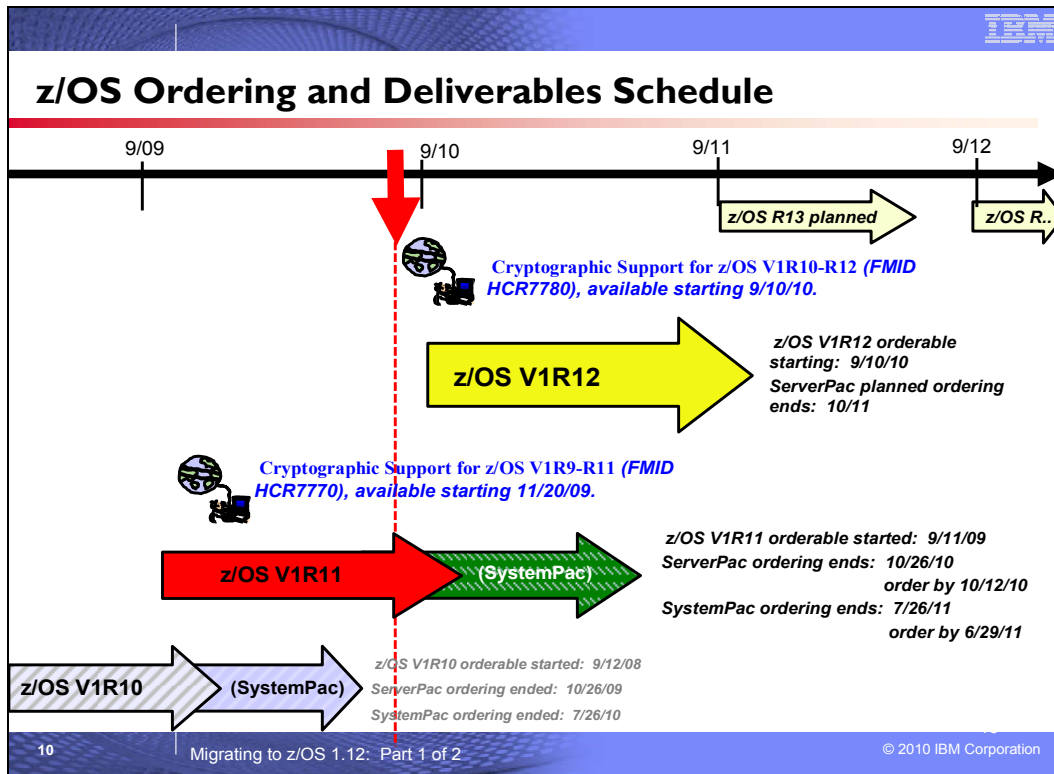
IBM

z/OS Ordering and Deliverables Schedule

9/09

9/10

9/11

9/12

z/OS R13 planned

z/OS R..

Cryptographic Support for z/OS V1R10-R12 (FMID HCR7780), available starting 9/10/10.

z/OS V1R12

z/OS V1R12 orderable starting: 9/10/10
ServerPac planned ordering ends: 10/11

Cryptographic Support for z/OS V1R9-R11 (FMID HCR7770), available starting 11/20/09.

z/OS V1R11

(SystemPac)

z/OS V1R11 orderable started: 9/11/09
ServerPac ordering ends: 10/26/10
order by 10/12/10
SystemPac ordering ends: 7/26/11
order by 6/29/11

z/OS V1R10

(SystemPac)

z/OS V1R10 orderable started: 9/12/08
ServerPac ordering ended: 10/26/09
SystemPac ordering ended: 7/26/10

10

Migrating to z/OS 1.12: Part 1 of 2

© 2010 IBM Corporation